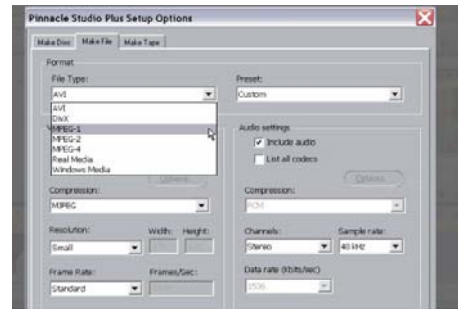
Pinnacle Studio Plus Setup Options

Make Disc | Make File | Make Tape

Format

File Type:

AVI

AVI
DivX
MPEG-1
MPEG-2
MPEG-4
Real Media
Windows Media

Preset:

Custom

Options

Compression:

MJPEG

Resolution:

Small

Width:

Height:

Frame Rate:

Standard

Frames/Sec:

Audio settings

Include audio

List all codecs

Options

Compression:

PCM

Channels:

Stereo

Sample rate:

48 kHz

Data rate (Kbits/sec)

1536